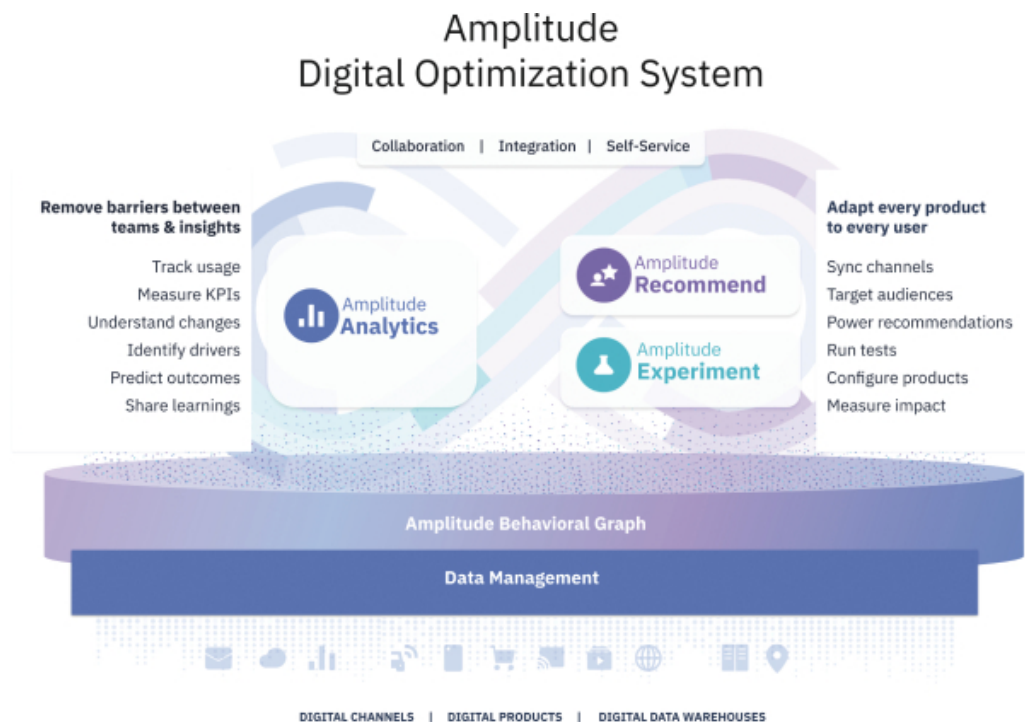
Amplitude
Digital Optimization System

Collaboration | Integration | Self-Service

Remove barriers between teams & insights

Track usage
Measure KPIs
Understand changes
Identify drivers
Predict outcomes
Share learnings

Amplitude Analytics

Amplitude Recommend

Amplitude Experiment

Adapt every product to every user

Sync channels
Target audiences
Power recommendations
Run tests
Configure products
Measure impact

Amplitude Behavioral Graph

Data Management

DIGITAL CHANNELS | DIGITAL PRODUCTS | DIGITAL DATA WAREHOUSES